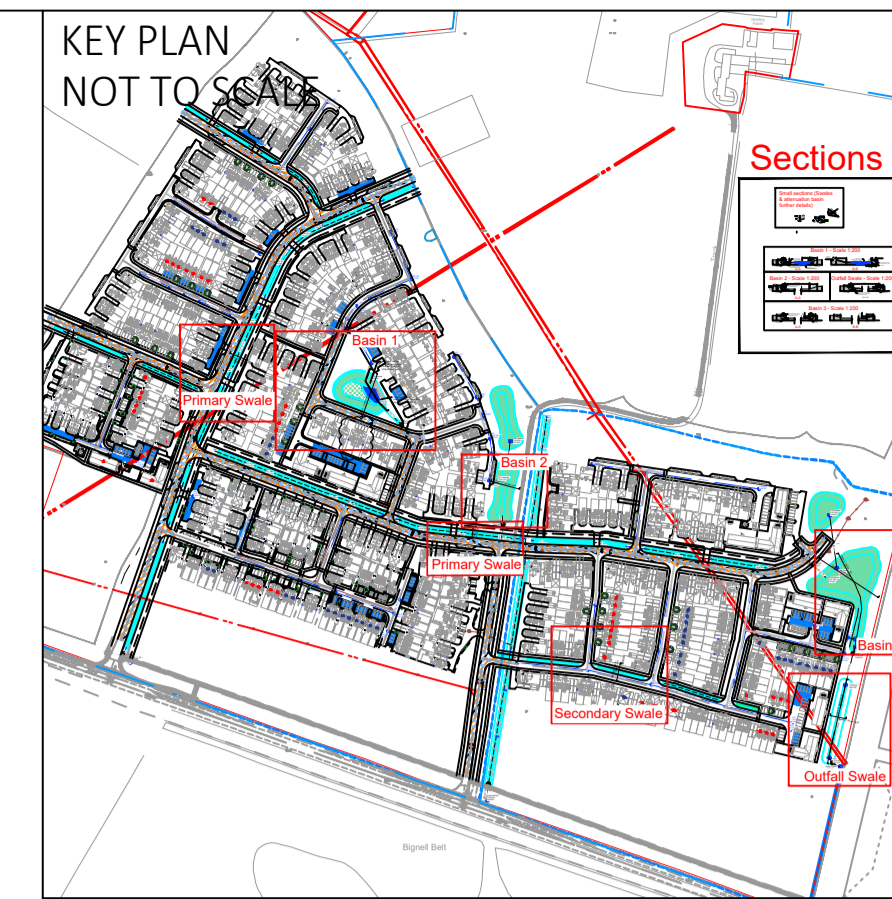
KEY PLAN
NOT TO SCALE

Sections

Small sections (Swales & attenuation basin further details)

Basin 1 - Scale 1:200
Basin 2 - Scale 1:200
Outfall Swale - Scale 1:200
Basin 3 - Scale 1:200

Basin 1
Primary Swale
Basin 2
Primary Swale
Secondary Swale
Basin
Outfall Swale

Bignell Belt